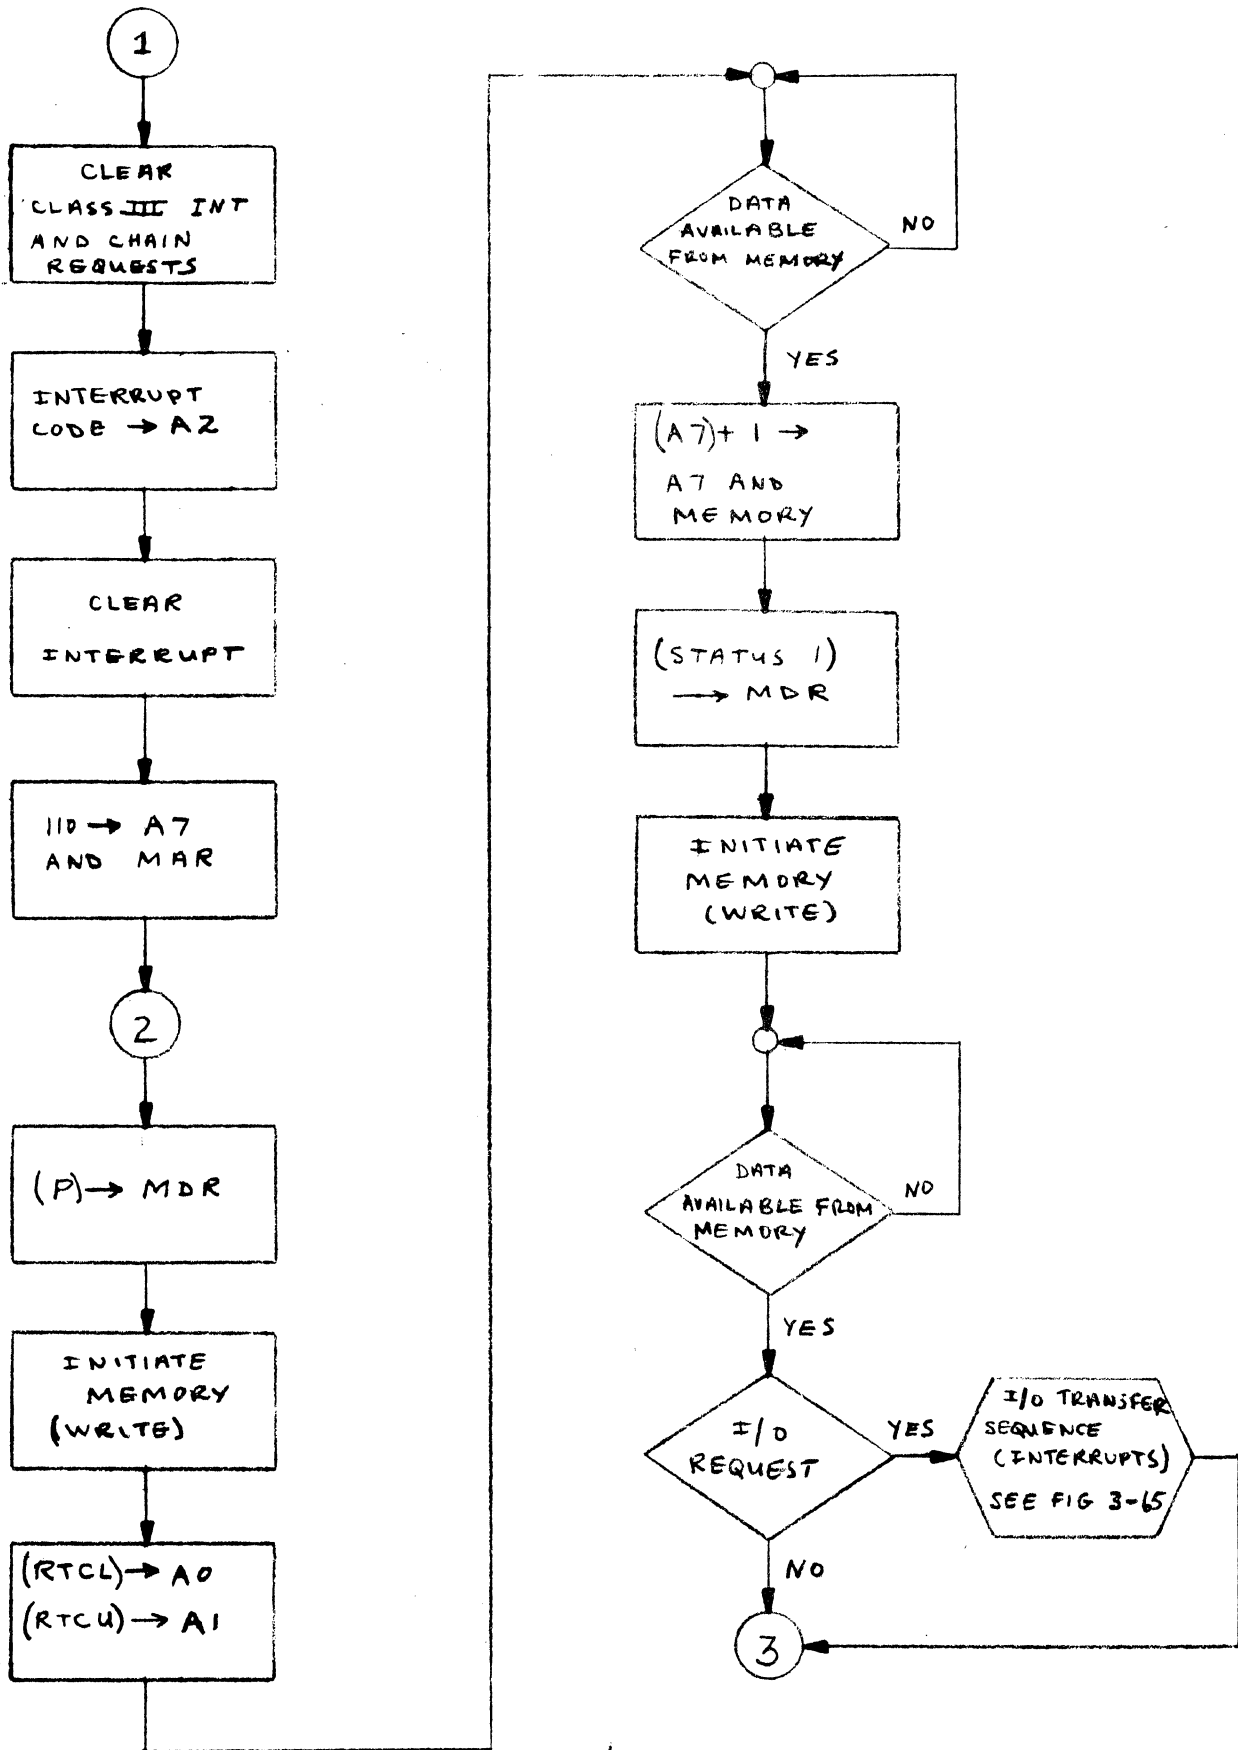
1

CLEAR CLASS III INT AND CHAIN REQUESTS

INTERRUPT CODE → A2

CLEAR INTERRUPT

110 → A7 AND MAR

2

(P) → MDR

INITIATE MEMORY (WRITE)

(RTCL) → A0
(RTCU) → A1

DATA AVAILABLE FROM MEMORY

NO

YES

(A7) + 1 → A7 AND MEMORY

(STATUS 1) → MDR

INITIATE MEMORY (WRITE)

DATA AVAILABLE FROM MEMORY

NO

YES

I/O REQUEST

YES

I/O TRANSFER SEQUENCE (INTERRUPTS) SEE FIG 3-65

NO

3